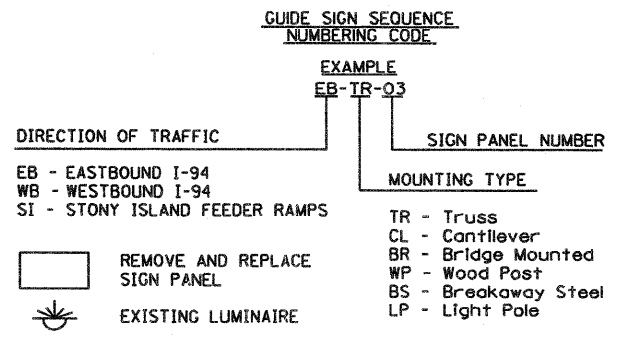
GUIDE SIGN SEQUENCE
NUMBERING CODE

EXAMPLE
EB-TR-03

DIRECTION OF TRAFFIC

SIGN PANEL NUMBER

EB - EASTBOUND I-94
WB - WESTBOUND I-94
SI - STONY ISLAND FEEDER RAMPS

MOUNTING TYPE

TR - Truss
CL - Cantilever
BR - Bridge Mounted
WP - Wood Post
BS - Breakaway Steel
LP - Light Pole

REMOVE AND REPLACE SIGN PANEL

EXISTING LUMINAIRE